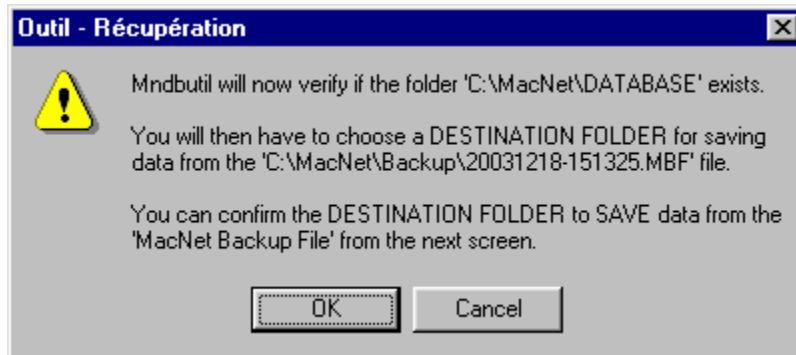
Outil - Récupération

Mndbutil will now verify if the folder 'C:\MacNet\DATABASE' exists.

You will then have to choose a DESTINATION FOLDER for saving data from the 'C:\MacNet\Backup\20031218-151325.MBF' file.

You can confirm the DESTINATION FOLDER to SAVE data from the 'MacNet Backup File' from the next screen.

OK

Cancel